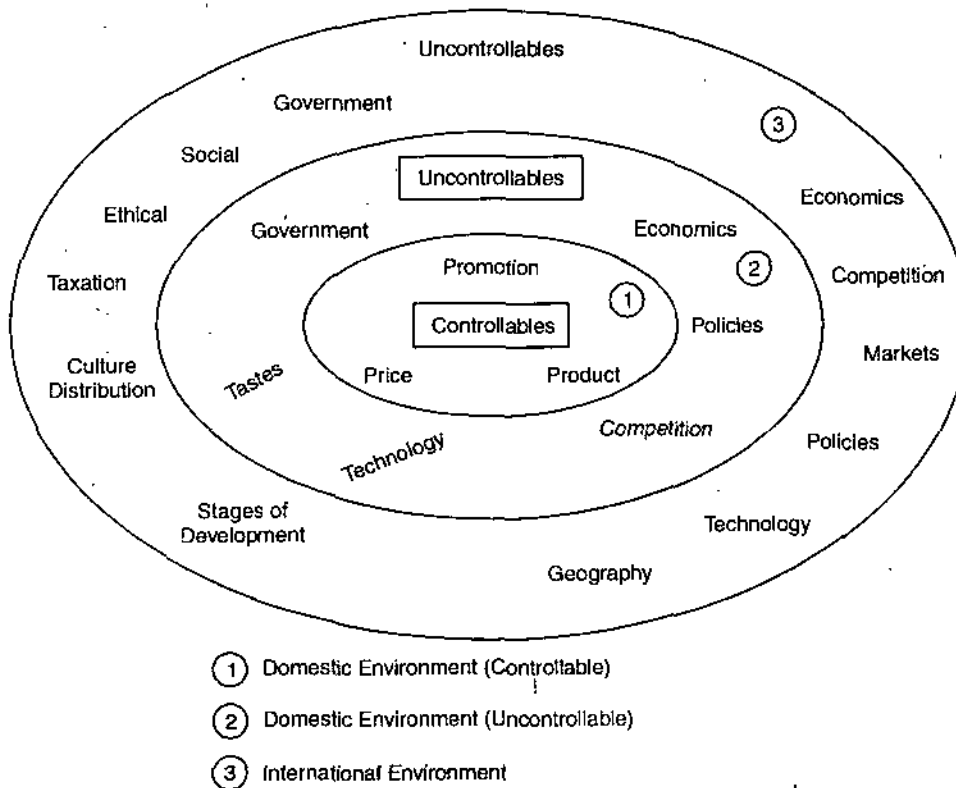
Uncontrollables

Government

③

Social

Uncontrollables

Economics

Ethical

Government

Economics

Promotion

②

Competition

Taxation

①

Controllables

Policies

Markets

Culture Distribution

Tastes

Price

Product

Competition

Policies

Technology

Stages of Development

Technology

Geography

① Domestic Environment (Controllable)

② Domestic Environment (Uncontrollable)

③ International Environment